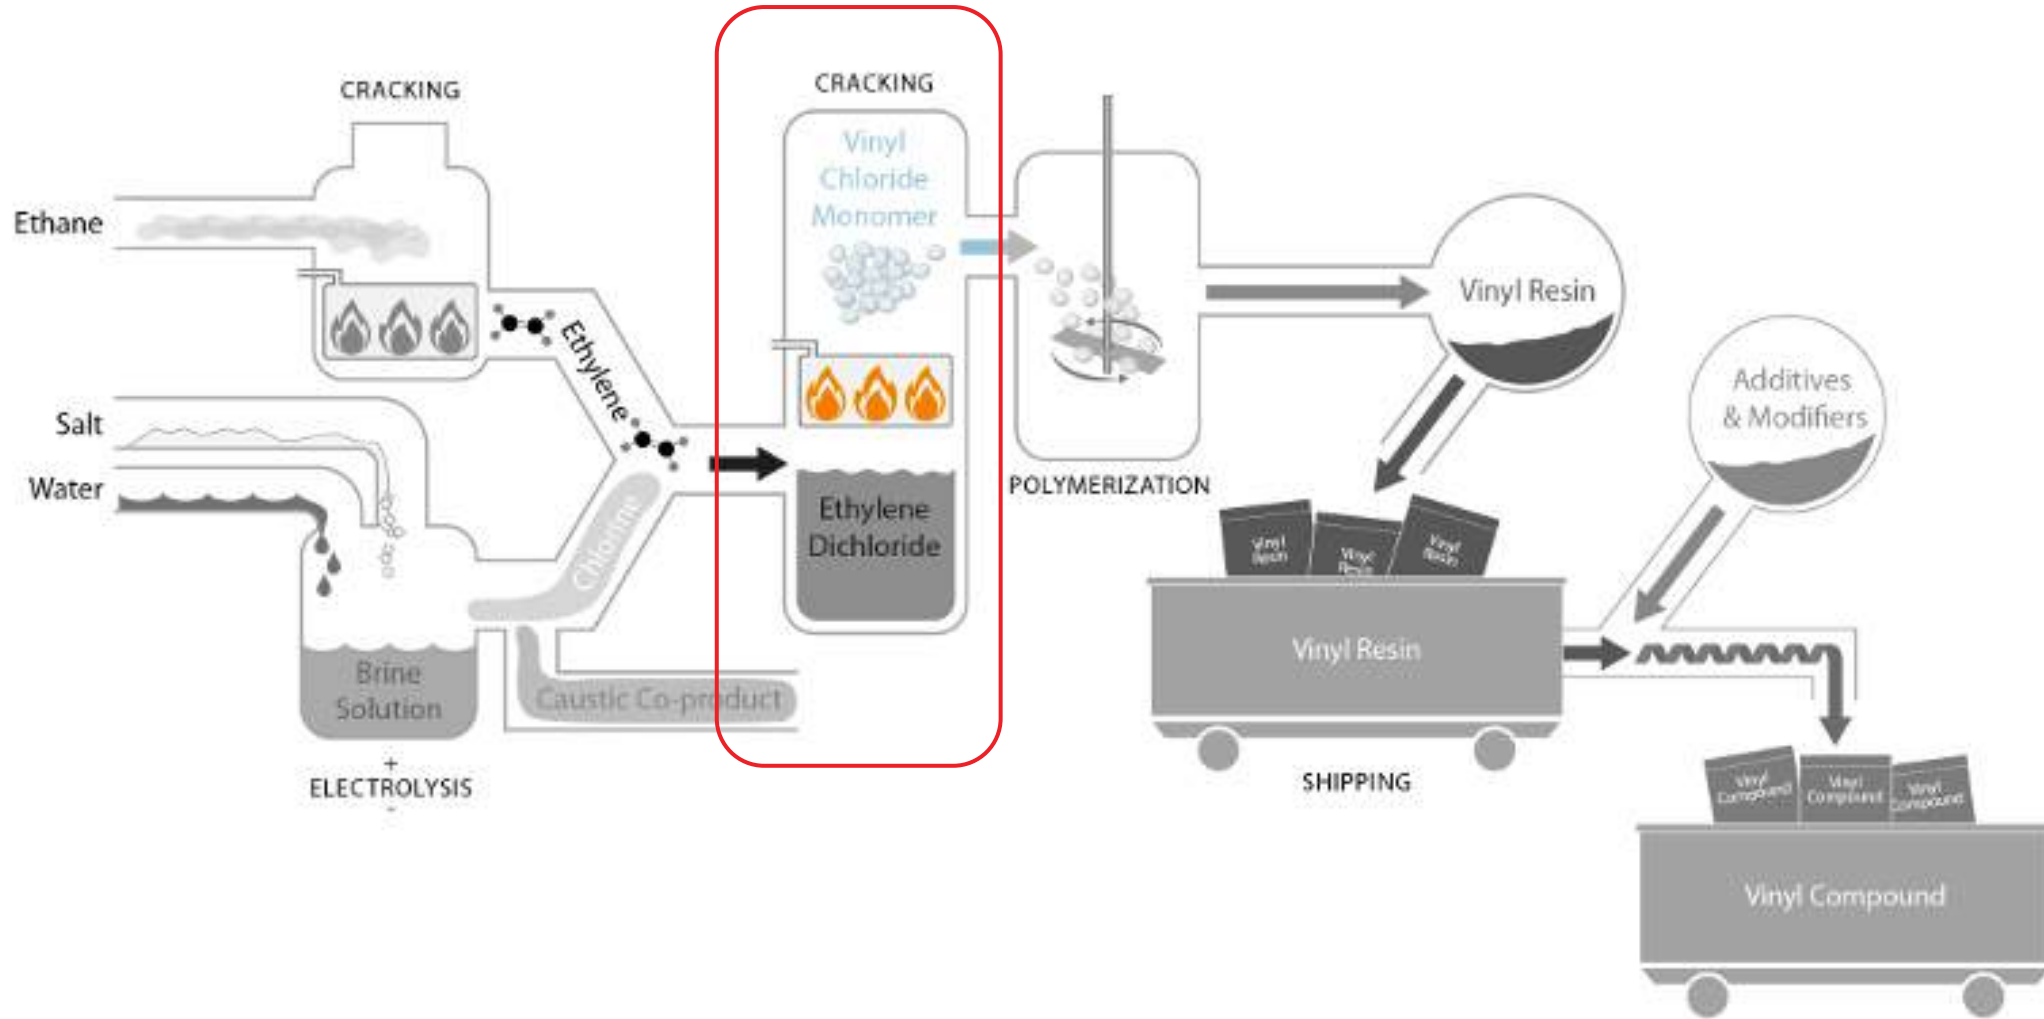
CRACKING

Ethane

Ethylene

Salt

Water

Chlorine

Brine Solution

+
ELECTROLYSIS
-

Caustic Co-product

CRACKING

Vinyl Chloride Monomer

Ethylene Dichloride

POLYMERIZATION

Vinyl Resin

Vinyl Resin

Vinyl Resin

Vinyl Resin

Vinyl Resin

SHIPPING

Additives & Modifiers

Vinyl Compound

Vinyl Compound

Vinyl Compound

Vinyl Compound